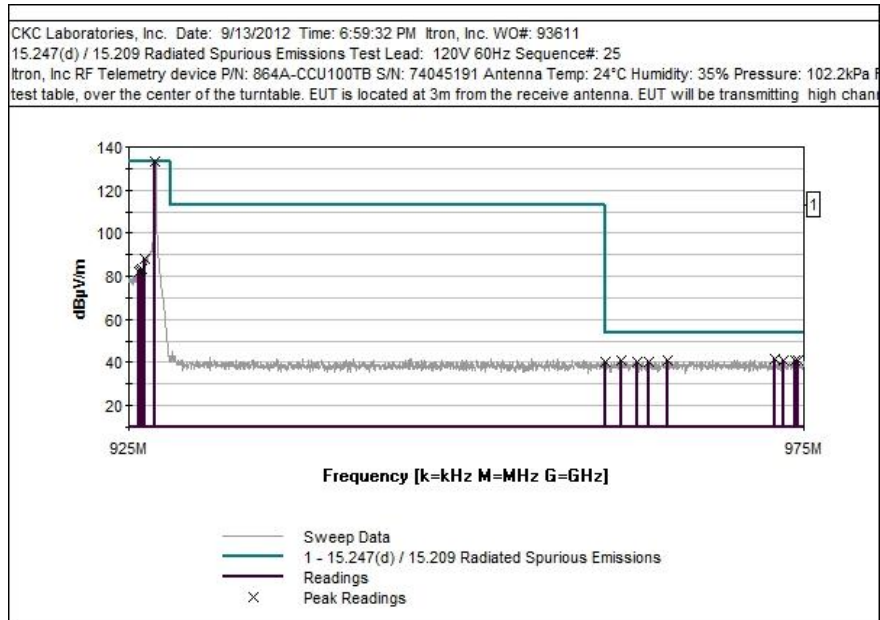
CKC Laboratories, Inc. Date: 9/13/2012 Time: 6:59:32 PM Itron, Inc. WO#: 93611
15.247(d) / 15.209 Radiated Spurious Emissions Test Lead: 120V 60Hz Sequence#: 25
Itron, Inc RF Telemetry device P/N: 864A-CCU100TB S/N: 74045191 Antenna Temp: 24°C Humidity: 35% Pressure: 102.2kPa F
test table, over the center of the turntable. EUT is located at 3m from the receive antenna. EUT will be transmitting high chann

140
120
100
80
60
40
20
dBµV/m
1
925M
975M
Frequency [k=kHz M=MHz G=GHz]

Sweep Data
1 - 15.247(d) / 15.209 Radiated Spurious Emissions
Readings
× Peak Readings